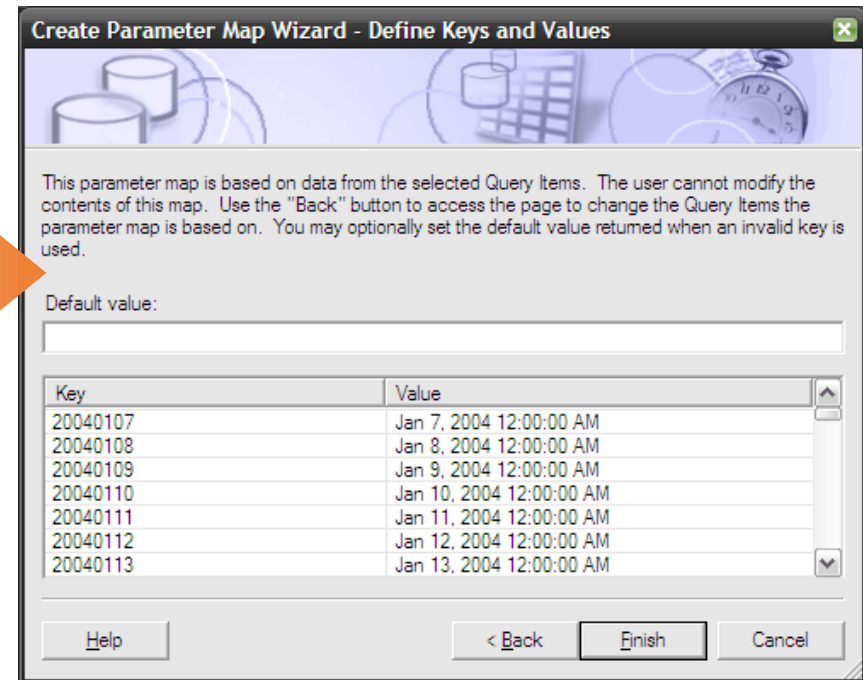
Create Parameter Map Wizard - Define Keys and Values

This parameter map is based on data from the selected Query Items. The user cannot modify the contents of this map. Use the "Back" button to access the page to change the Query Items the parameter map is based on. You may optionally set the default value returned when an invalid key is used.

Default value:

| Key | Value |
|---|---|
| 20040107 | Jan 7, 2004 12:00:00 AM |
| 20040108 | Jan 8, 2004 12:00:00 AM |
| 20040109 | Jan 9, 2004 12:00:00 AM |
| 20040110 | Jan 10, 2004 12:00:00 AM |
| 20040111 | Jan 11, 2004 12:00:00 AM |
| 20040112 | Jan 12, 2004 12:00:00 AM |
| 20040113 | Jan 13, 2004 12:00:00 AM |

Help

< Back

Finish

Cancel